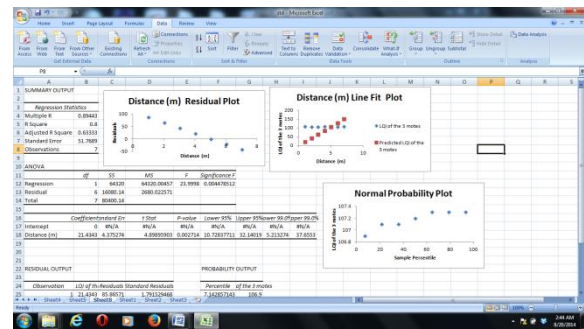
Home Insert Page Layout Formulas Data Review View

From Access From Web From Text From Other Sources Existing Connections Refresh All Connections Properties Edit Links Sort Filter Clear Reapply Advanced Text to Columns Remove Duplicates Data Validation Consolidate What-If Analysis Group Ungroup Subtotal Show Detail Hide Detail Data Analysis

Get External Data Connections Sort & Filter Data Tools Outline Analysis

P8

SUMMARY OUTPUT

Regression Statistics
Multiple R 0.89443
R Square 0.8
Adjusted R Square 0.63333
Standard Error 51.7689
Observations 7

ANOVA

| | df | SS | MS | F | Significance F |
|---|---|---|---|---|---|
| Regression | 1 | 64320 | 64320.00457 | 23.9998 | 0.004478512 |
| Residual | 6 | 16080.14 | 2680.022571 | | |
| Total | 7 | 80400.14 | | | |

| | Coefficients | Standard Error | t Stat | P-value | Lower 95% | Upper 95% | Lower 99.0% | Upper 99.0% |
|---|---|---|---|---|---|---|---|---|
| Intercept | 0 | #N/A | #N/A | #N/A | #N/A | #N/A | #N/A | #N/A |
| Distance (m) | 21.4343 | 4.375274 | 4.89895903 | 0.00271 | 10.72837711 | 32.14019 | 5.213274 | 37.6553 |

RESIDUAL OUTPUT

| Observation | LQI of the 3 motes | Residuals | Standard Residuals |
|---|---|---|---|
| 1 | 21.4343 | 85.86571 | 1.79152948 |

PROBABILITY OUTPUT

| Percentile | LQI of the 3 motes |
|---|---|
| 7.142857143 | 106.9 |

Distance (m) Residual Plot
Residuals
Distance (m)

Distance (m) Line Fit Plot
LQI of the 3 motes
LQI of the 3 motes
Predicted LQI of the 3 motes
Distance (m)

Normal Probability Plot
LQI of the 3 motes
Sample Percentile

Sheet9 Sheet8 Sheet1 Sheet2 Sheet3

Ready 100%

2:48 AM 3/20/2014